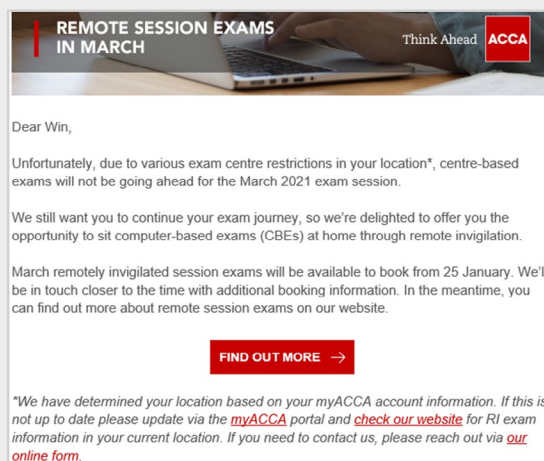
REMOTE SESSION EXAMS IN MARCH

Think Ahead ACCA

Dear Win,

Unfortunately, due to various exam centre restrictions in your location*, centre-based exams will not be going ahead for the March 2021 exam session.

We still want you to continue your exam journey, so we're delighted to offer you the opportunity to sit computer-based exams (CBEs) at home through remote invigilation.

March remotely invigilated session exams will be available to book from 25 January. We'l be in touch closer to the time with additional booking information. In the meantime, you can find out more about remote session exams on our website.

FIND OUT MORE →

*We have determined your location based on your myACCA account information. If this is not up to date please update via the myACCA portal and check our website for RI exam information in your current location. If you need to contact us, please reach out via our online form.